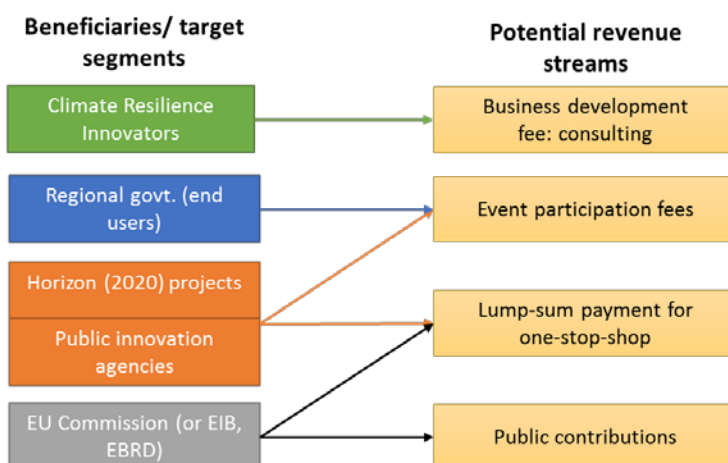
Beneficiaries/ target segments

Potential revenue streams

Climate Resilience Innovators

Business development fee: consulting

Regional govt. (end users)

Event participation fees

Horizon (2020) projects

Public innovation agencies

Lump-sum payment for one-stop-shop

EU Commission (or EIB, EBRD)

Public contributions